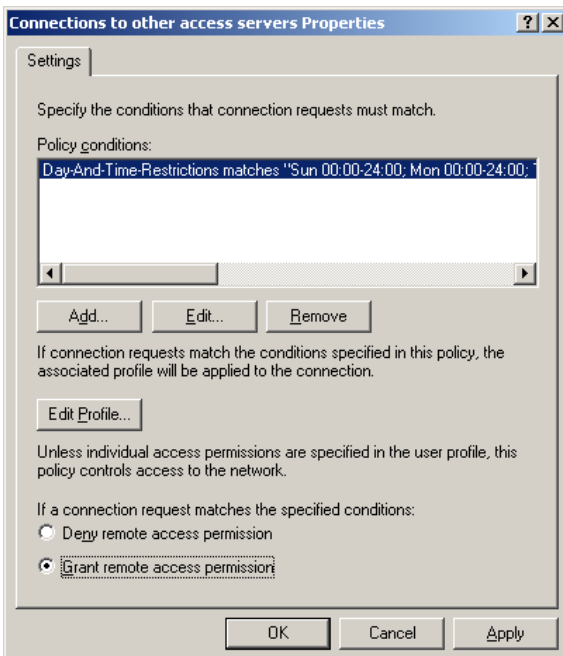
Connections to other access servers Properties

? X

Settings

Specify the conditions that connection requests must match.

Policy conditions:

Day-And-Time-Restrictions matches "Sun 00:00-24:00; Mon 00:00-24:00; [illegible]

Add... Edit... Remove

If connection requests match the conditions specified in this policy, the associated profile will be applied to the connection.

Edit Profile...

Unless individual access permissions are specified in the user profile, this policy controls access to the network.

If a connection request matches the specified conditions:

Deny remote access permission

Grant remote access permission

OK Cancel Apply